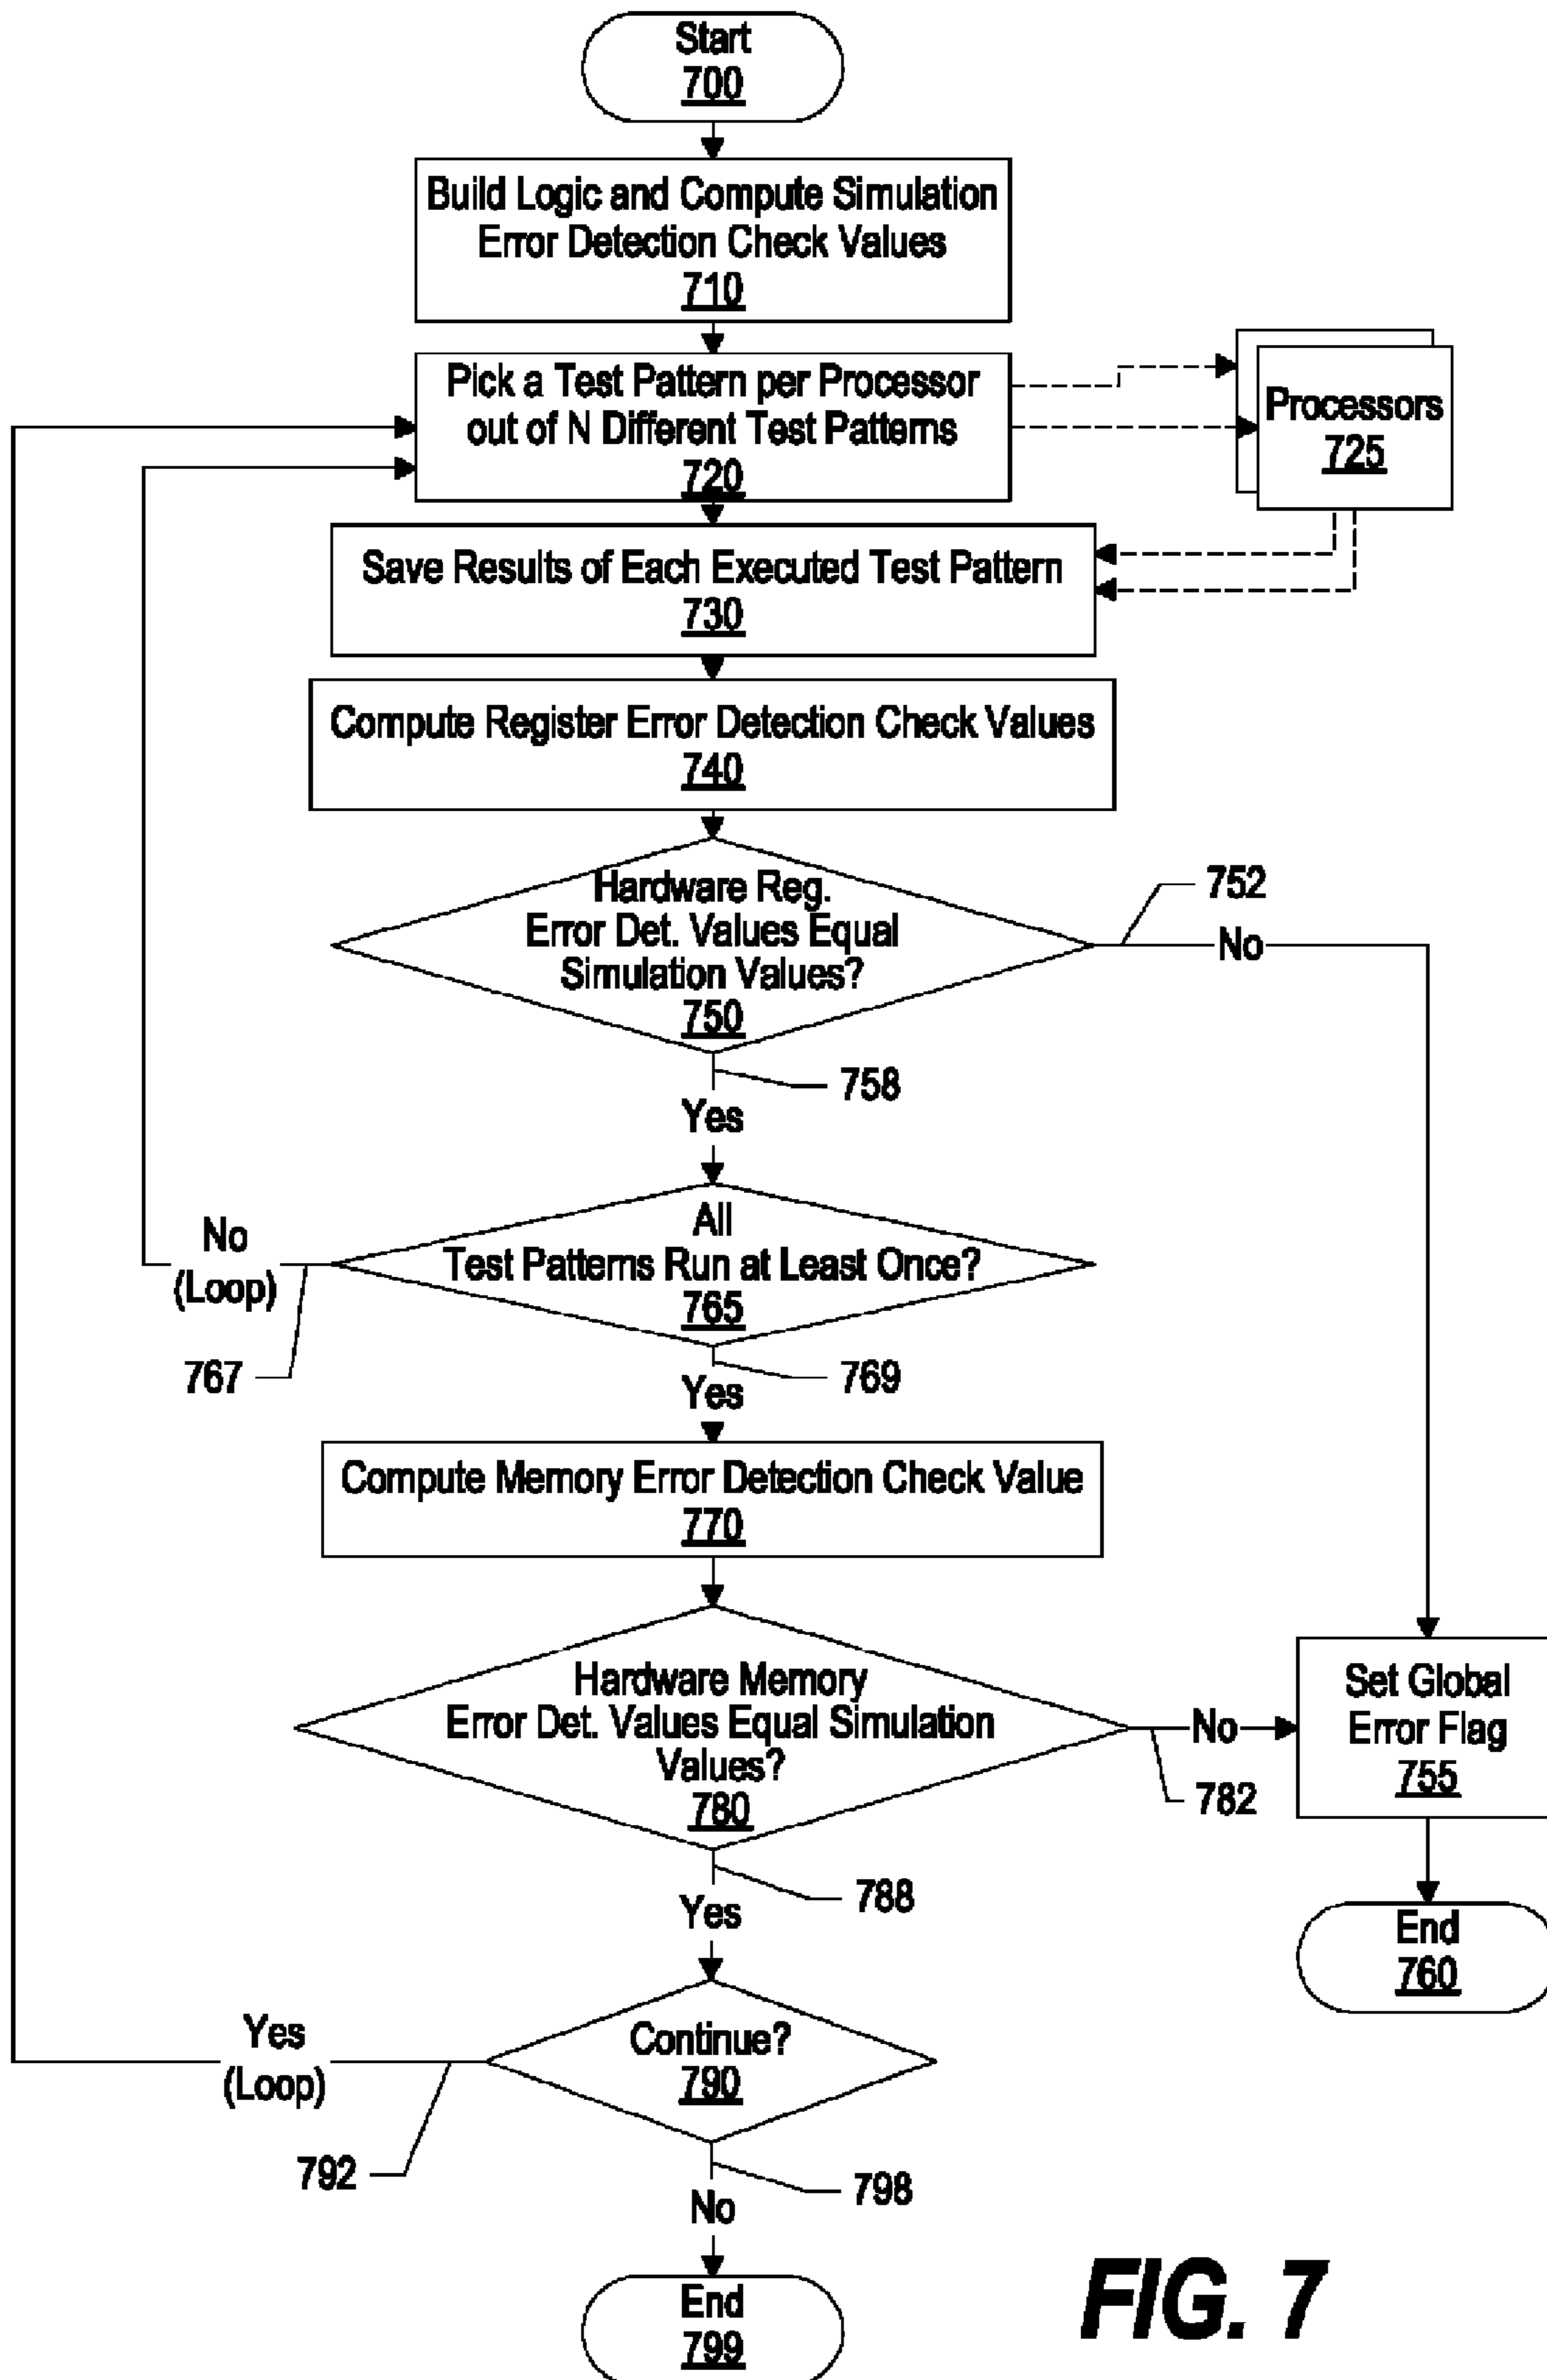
Start
700

Build Logic and Compute Simulation Error Detection Check Values
710

Pick a Test Pattern per Processor out of N Different Test Patterns
720

Processors
725

Save Results of Each Executed Test Pattern
730

Compute Register Error Detection Check Values
740

Hardware Reg. Error Det. Values Equal Simulation Values?
750

752
No

758
Yes

All Test Patterns Run at Least Once?
765

No
(Loop)

767

769
Yes

Compute Memory Error Detection Check Value
770

Hardware Memory Error Det. Values Equal Simulation Values?
780

No

782

Set Global Error Flag
755

End
760

788
Yes

Continue?
790

Yes
(Loop)

792

798
No

End
799

FIG. 7